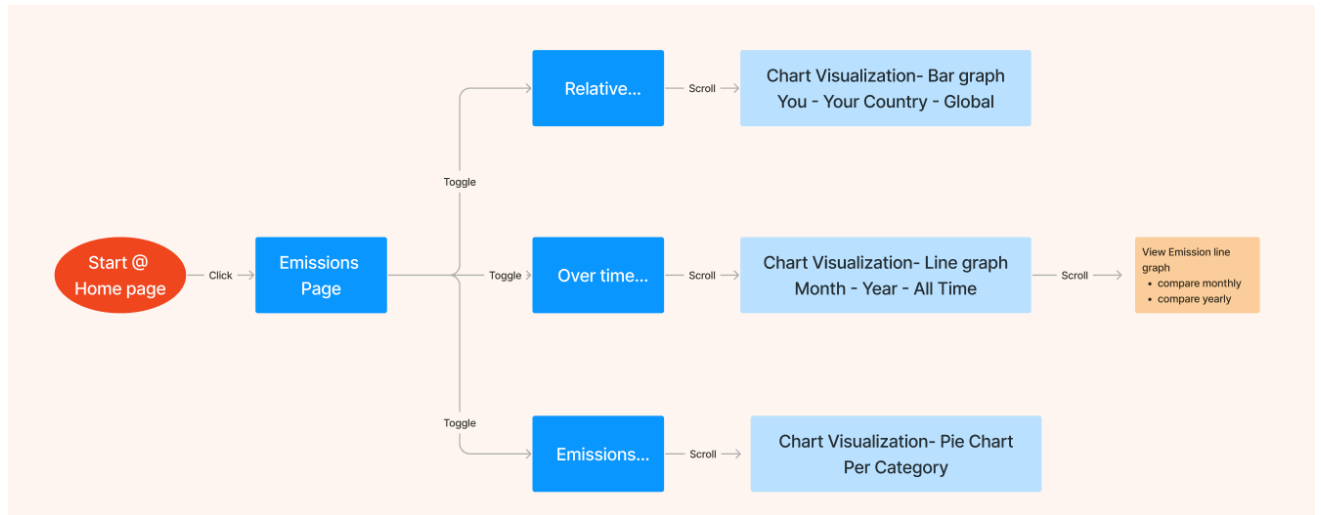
Start @ Home page

Click

Emissions Page

Toggle

Relative...

Scroll

Chart Visualization- Bar graph
You - Your Country - Global

Toggle

Over time...

Scroll

Chart Visualization- Line graph
Month - Year - All Time

Scroll

View Emission line graph
- compare monthly
- compare yearly

Toggle

Emissions...

Scroll

Chart Visualization- Pie Chart
Per Category